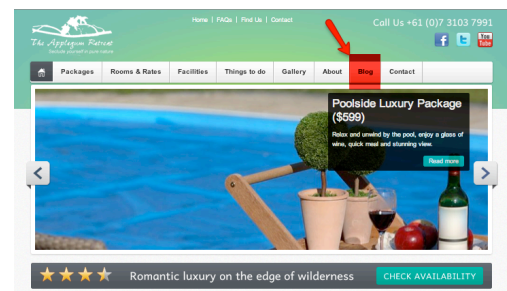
The Applegum Retreat
Reconnect in pure nature

Home | FAQs | Find Us | Contact

Call Us +61 (0)7 3103 7991

You Tube

Packages
Rooms & Rates
Facilities
Things to do
Gallery
About
Blog
Contact

Poolside Luxury Package ($599)

Relax and unwind by the pool, enjoy a glass of wine, quick meal and stunning view.

Read more

Romantic luxury on the edge of wilderness

CHECK AVAILABILITY